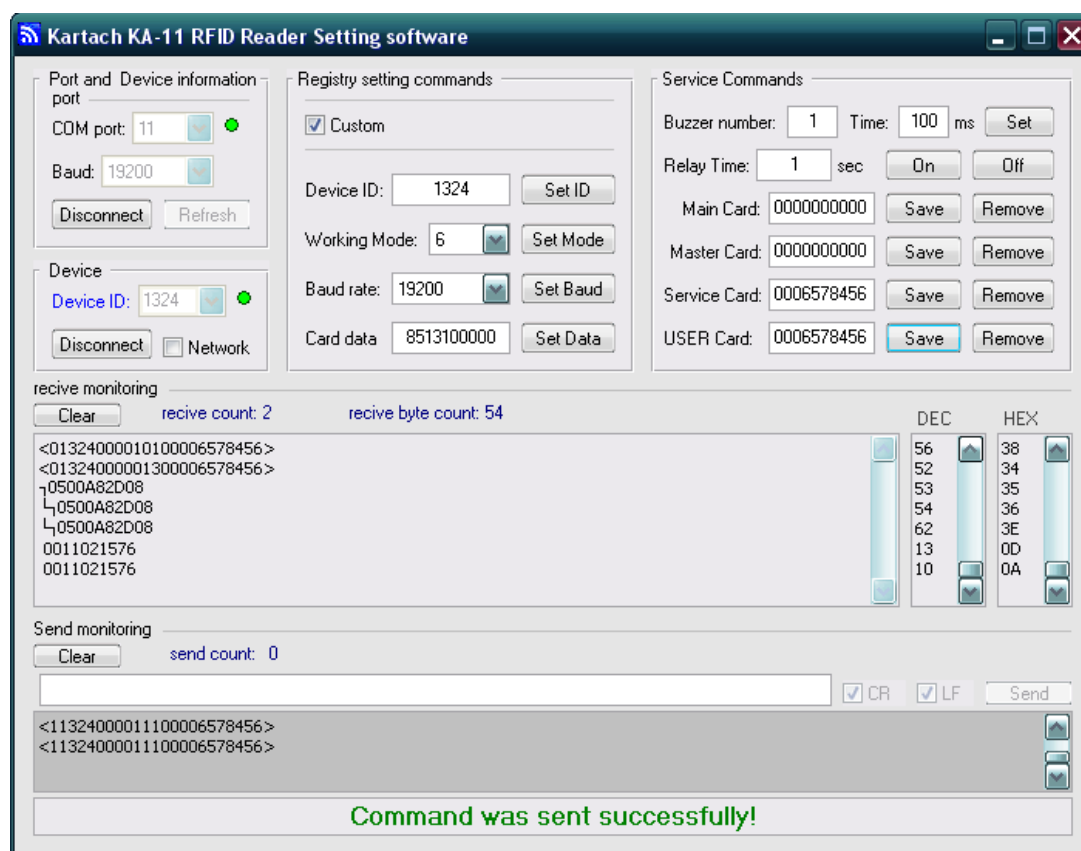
Kartach KA-11 RFID Reader Setting software

Port and Device information port

COM port: 11

Baud: 19200

Disconnect Refresh

Device

Device ID: 1324

Disconnect Network

Registry setting commands

Custom

Device ID: 1324 Set ID

Working Mode: 6 Set Mode

Baud rate: 19200 Set Baud

Card data 8513100000 Set Data

Service Commands

Buzzer number: 1 Time: 100 ms Set

Relay Time: 1 sec On Off

Main Card: 0000000000 Save Remove

Master Card: 0000000000 Save Remove

Service Card: 0006578456 Save Remove

USER Card: 0006578456 Save Remove

recive monitoring

Clear recive count: 2 recive byte count: 54

<01324000010100006578456>
<01324000001300006578456>
0500A82D08
0500A82D08
0500A82D08
0011021576
0011021576

DEC
56
52
53
54
62
13
10

HEX
38
34
35
36
3E
0D
0A

Send monitoring

Clear send count: 0

CR LF Send

<11324000011100006578456>
<11324000011100006578456>

Command was sent successfully!